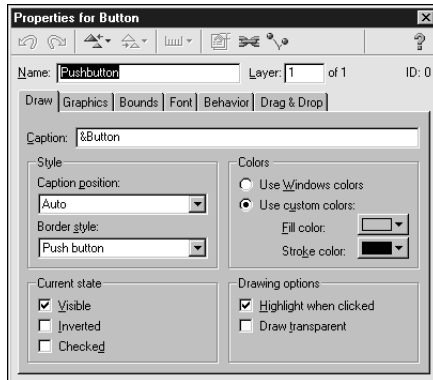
Properties for Button

?

Name: Pushbutton

Layer: 1 of 1

ID: 0

Draw | Graphics | Bounds | Font | Behavior | Drag & Drop

Caption: &Button

Style

Caption position:

Auto

Border style:

Push button

Colors

Use Windows colors

Use custom colors:

Fill color:

Stroke color:

Current state

Visible

Inverted

Checked

Drawing options

Highlight when clicked

Draw transparent